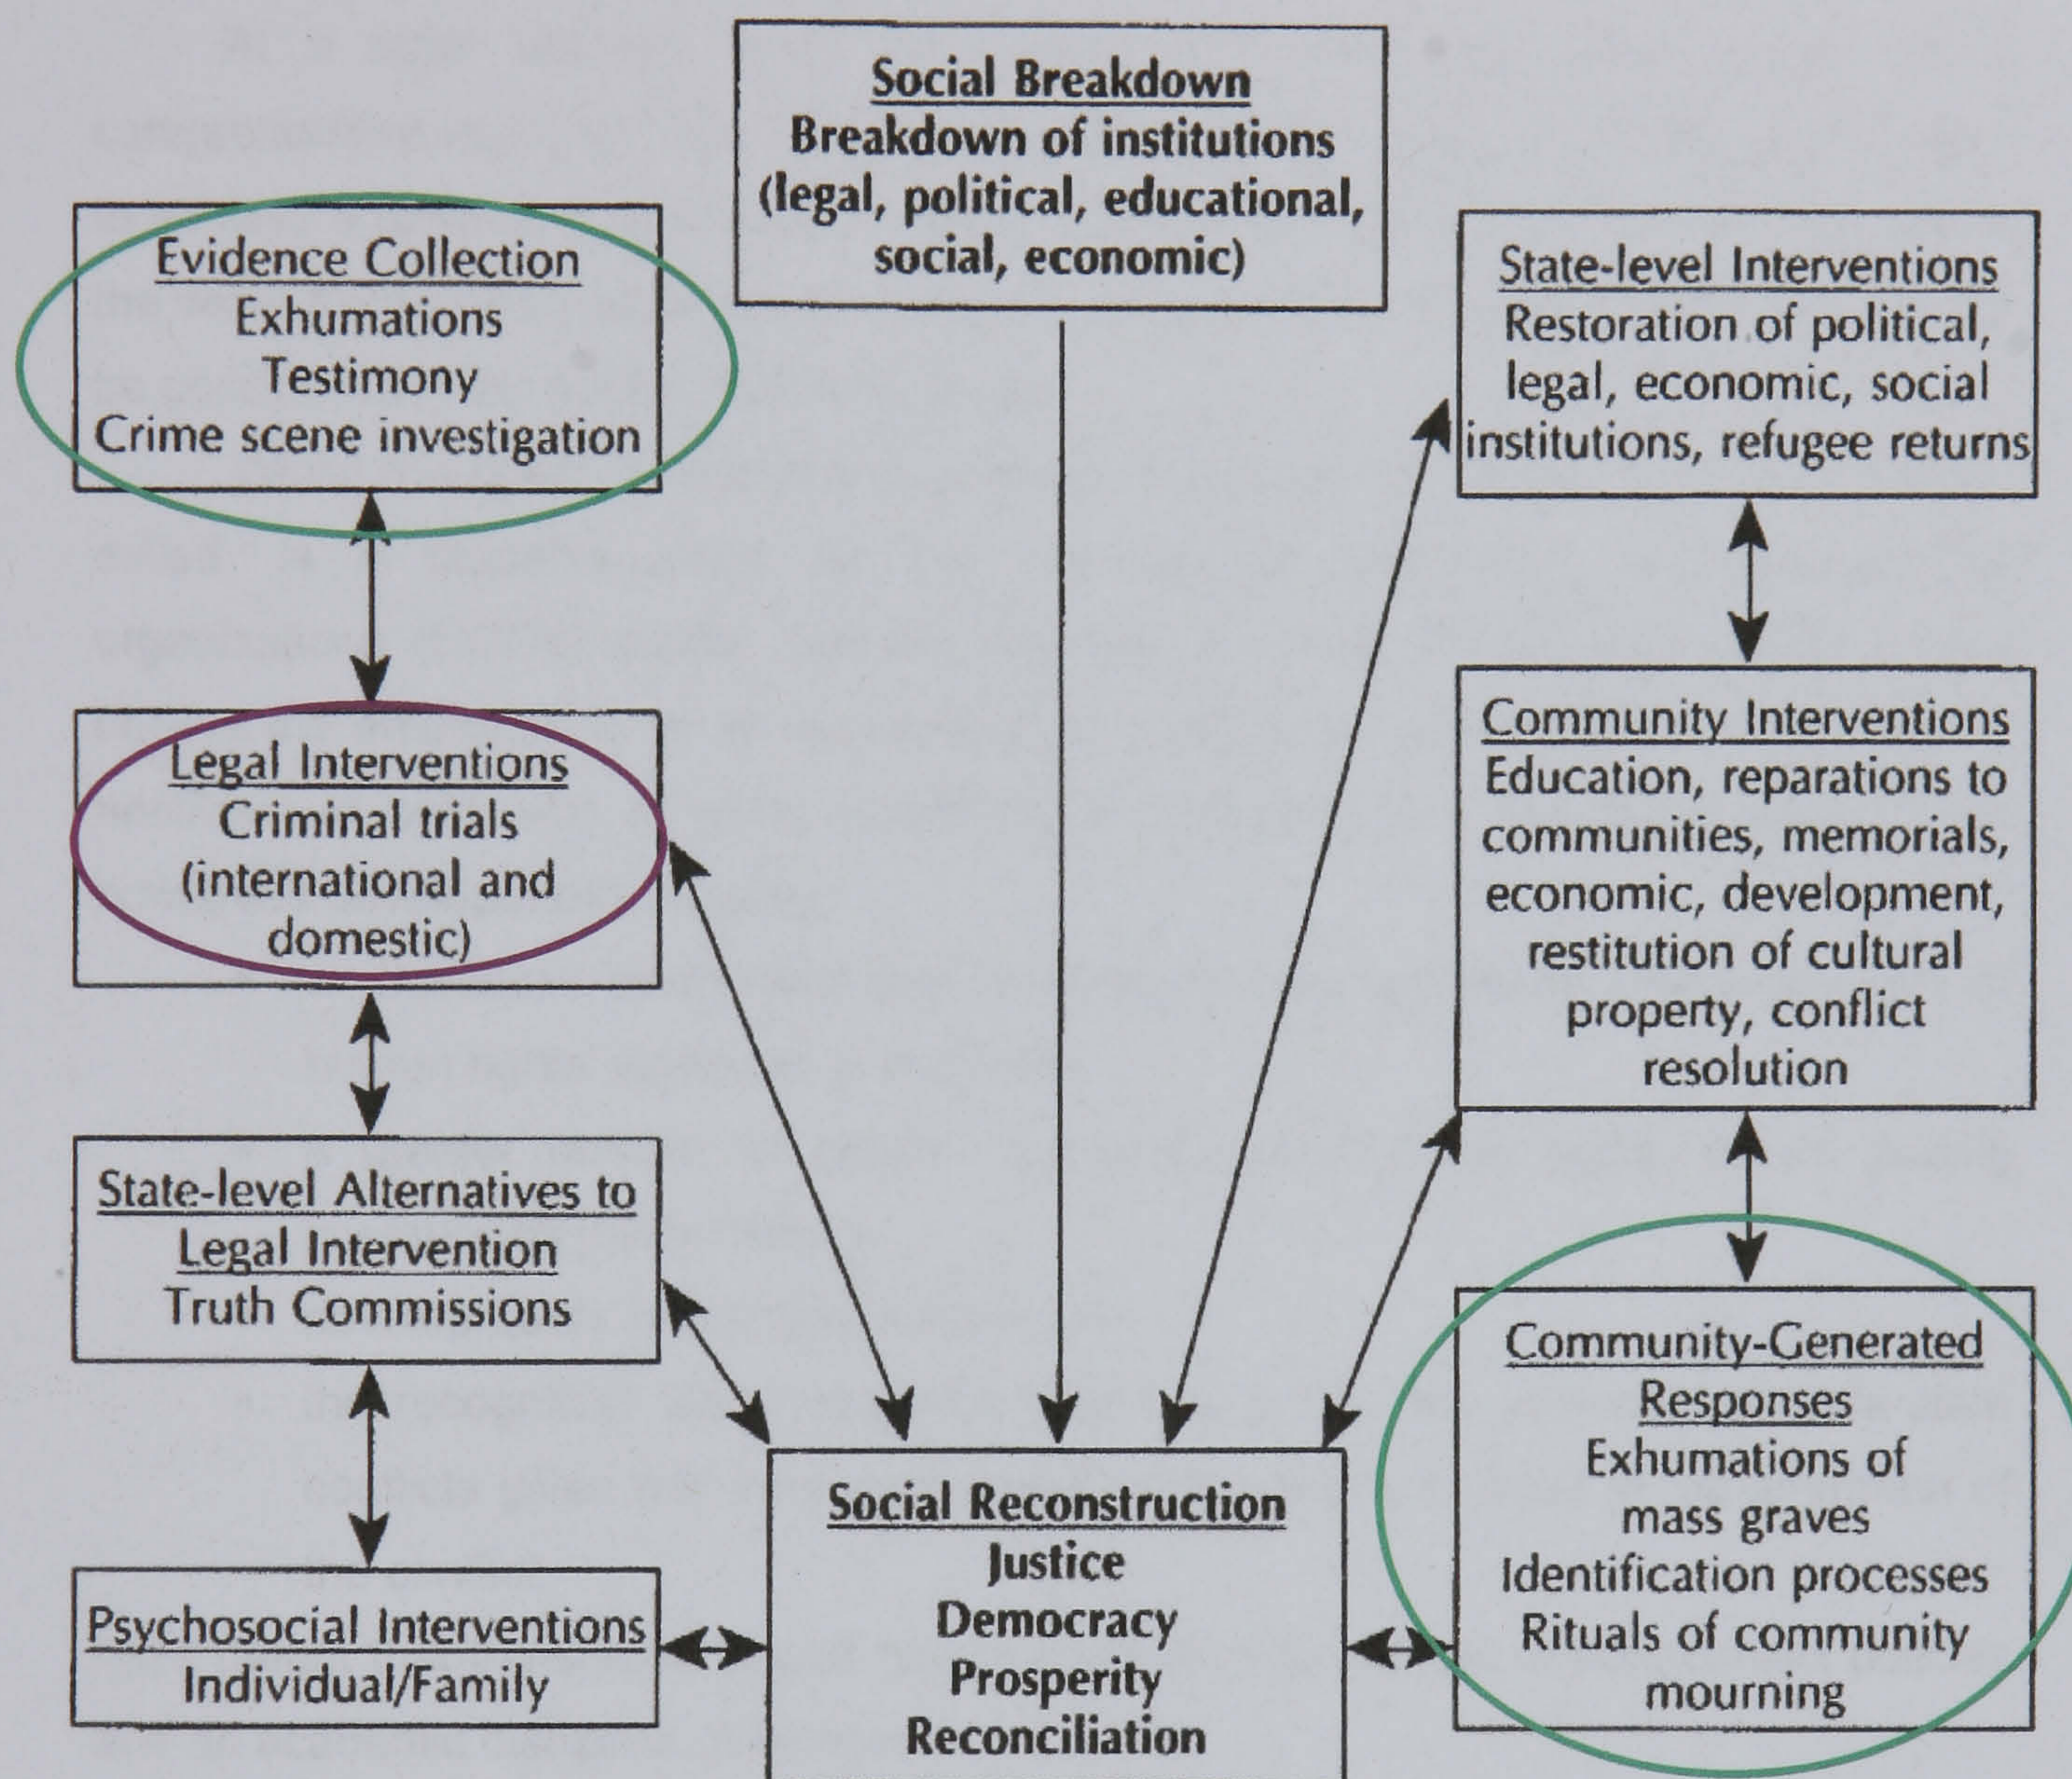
Social Breakdown
Breakdown of institutions (legal, political, educational, social, economic)

Evidence Collection
Exhumations
Testimony
Crime scene investigation

State-level Interventions
Restoration of political, legal, economic, social institutions, refugee returns

Legal Interventions
Criminal trials (international and domestic)

Community Interventions
Education, reparations to communities, memorials, economic, development, restitution of cultural property, conflict resolution

State-level Alternatives to Legal Intervention
Truth Commissions

Community-Generated Responses
Exhumations of mass graves
Identification processes
Rituals of community mourning

Psychosocial Interventions
Individual/Family

Social Reconstruction
Justice
Democracy
Prosperity
Reconciliation